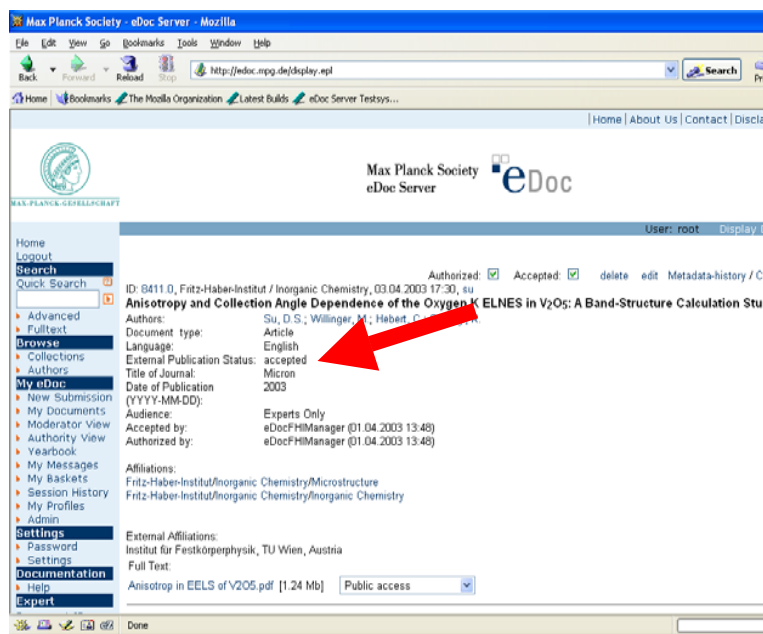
Max Planck Society - eDoc Server - Mozilla

File Edit View Go Bookmarks Tools Window Help

Back Forward Reload Stop http://edoc.mpg.de/display.epl Search Pr

Home Bookmarks The Mozilla Organization Latest Builds eDoc Server Testsys...

| Home | About Us | Contact | Discla

MAX-PLANCK-GESELLSCHAFT

Max Planck Society
eDoc Server

eDoc

User: root Display

Home
Logout
Search
Quick Search
Advanced
Fulltext
Browse
Collections
Authors
My eDoc
New Submission
My Documents
Moderator View
Authority View
Yearbook
My Messages
My Baskets
Session History
My Profiles
Admin
Settings
Password
Settings
Documentation
Help
Expert

Authorized: ☑ Accepted: ☑ delete edit Metadata-history / C

ID: 8411.0, Fritz-Haber-Institut / Inorganic Chemistry, 03.04.2003 17:30, su

Anisotropy and Collection Angle Dependence of the Oxygen K ELNES in $V_2O_5$: A Band-Structure Calculation Stu

| | |
|---|---|
| Authors: | Su, D.S.; Willinger, M.; Hebert, C.; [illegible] |
| Document type: | Article |
| Language: | English |
| External Publication Status: | accepted |
| Title of Journal: | Micron |
| Date of Publication (YYYY-MM-DD): | 2003 |
| Audience: | Experts Only |
| Accepted by: | eDocFHIManager (01.04.2003 13:48) |
| Authorized by: | eDocFHIManager (01.04.2003 13:48) |

Affiliations:
Fritz-Haber-Institut/Inorganic Chemistry/Microstructure
Fritz-Haber-Institut/Inorganic Chemistry/Inorganic Chemistry

External Affiliations:
Institut für Festkörperphysik, TU Wien, Austria

Full Text:
Anisotrop in EELS of V2O5.pdf [1.24 Mb] Public access

Done